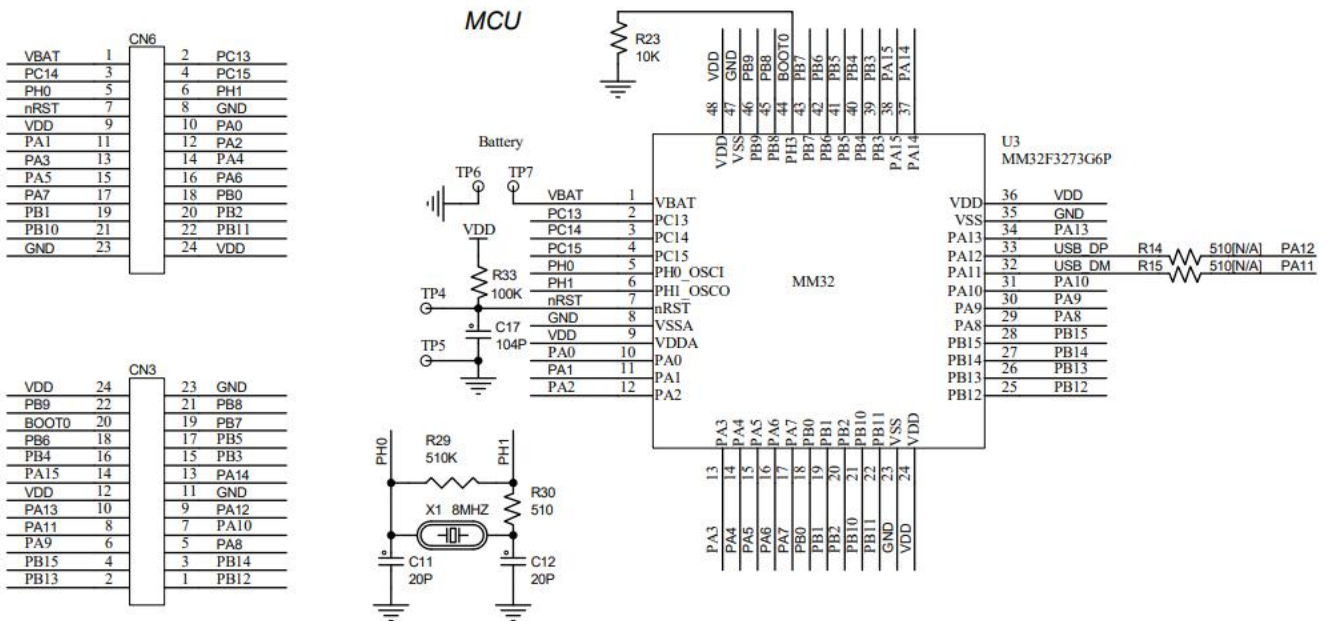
MCU

CN6

| | | | |
|---|---|---|---|
| VBAT | 1 | 2 | PC13 |
| PC14 | 3 | 4 | PC15 |
| PH0 | 5 | 6 | PH1 |
| nRST | 7 | 8 | GND |
| VDD | 9 | 10 | PA0 |
| PA1 | 11 | 12 | PA2 |
| PA3 | 13 | 14 | PA4 |
| PA5 | 15 | 16 | PA6 |
| PA7 | 17 | 18 | PB0 |
| PB1 | 19 | 20 | PB2 |
| PB10 | 21 | 22 | PB11 |
| GND | 23 | 24 | VDD |

CN3

| | | | |
|---|---|---|---|
| VDD | 24 | 23 | GND |
| PB9 | 22 | 21 | PB8 |
| BOOT0 | 20 | 19 | PB7 |
| PB6 | 18 | 17 | PB5 |
| PB4 | 16 | 15 | PB3 |
| PA15 | 14 | 13 | PA14 |
| VDD | 12 | 11 | GND |
| PA13 | 10 | 9 | PA12 |
| PA11 | 8 | 7 | PA10 |
| PA9 | 6 | 5 | PA8 |
| PB15 | 4 | 3 | PB14 |
| PB13 | 2 | 1 | PB12 |

R23
10K

VDD GND PB9 PB8 BOOT0 PB7 PB6 PB5 PB4 PB3 PA15 PA14
48 47 46 45 44 43 42 41 40 39 38 37
VDD VSS PB9 PB8 PH3 PB7 PB6 PB5 PB4 PB3 PA15 PA14

Battery
TP6 TP7
VDD
R33
100K
TP4
C17
104P
TP5

VBAT 1 VBAT
PC13 2 PC13
PC14 3 PC14
PC15 4 PC15
PH0 5 PH0_OSCI
PH1 6 PH1_OSCO
nRST 7 nRST
GND 8 VSSA
VDD 9 VDDA
PA0 10 PA0
PA1 11 PA1
PA2 12 PA2

MM32

U3
MM32F3273G6P

VDD 36 VDD
VSS 35 GND
PA13 34 PA13
PA12 33 USB_DP
PA11 32 USB_DM
PA10 31 PA10
PA9 30 PA9
PA8 29 PA8
PB15 28 PB15
PB14 27 PB14
PB13 26 PB13
PB12 25 PB12

R14 510[N/A] PA12
R15 510[N/A] PA11

PA3 PA4 PA5 PA6 PA7 PB0 PB1 PB2 PB10 PB11 VSS VDD
13 14 15 16 17 18 19 20 21 22 23 24
PA3 PA4 PA5 PA6 PA7 PB0 PB1 PB2 PB10 PB11 GND VDD

PH0
R29
510K
PH1
R30
510
X1 8MHZ
C11
20P
C12
20P